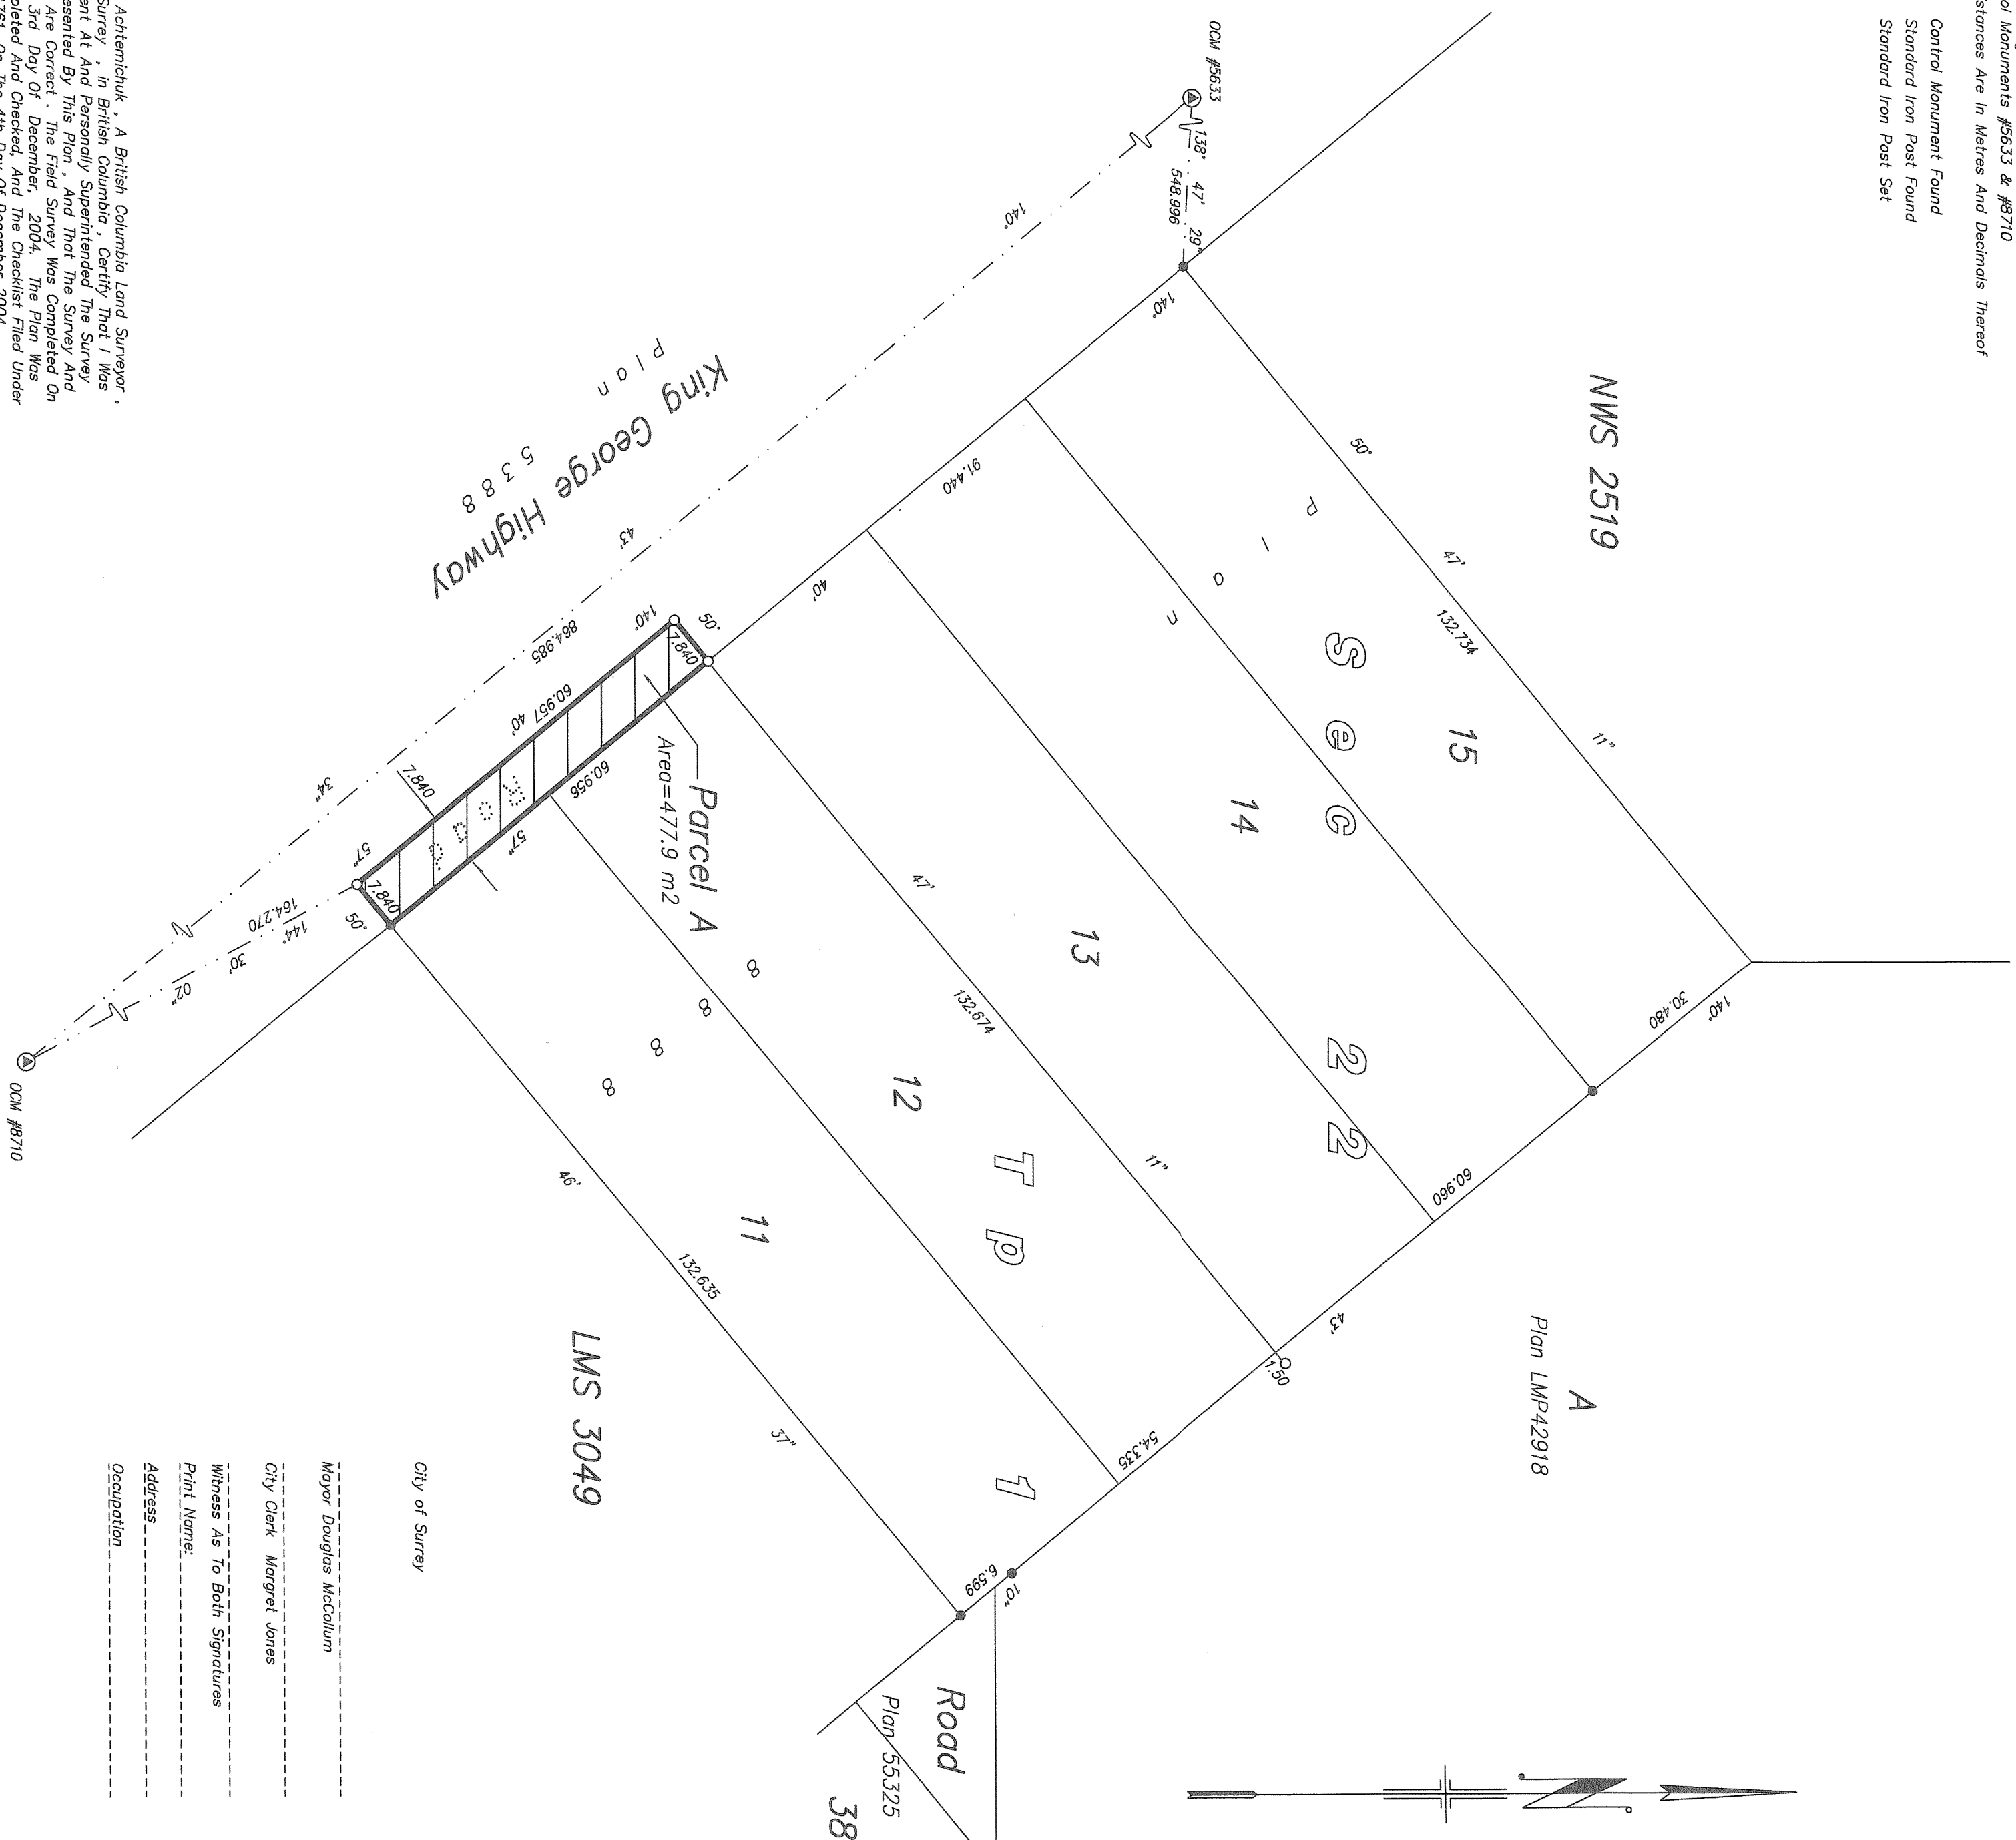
...l Monuments #5633 & #8710
...stances Are In Metres And Decimals Thereof

Control Monument Found
Standard Iron Post Found
Standard Iron Post Set

NWS 2519

Plan LMP42918
A

LMS 3049

King George Highway
Plan 5 3 8 8

Sec 22 Tp 1

15
14
13
12
11

Parcel A
Area=477.9 m2

Road
Plan 55325
38

OCM #5633
OCM #8710

138° 47' 29"
548.996
140°
50'
47'
11"
132.734
30.480
91.440
140°
40'
60.960
43'
1.50
54.335
132.674
47'
11"
60.956
60.957 40'
864.985
140°
50'
7.840
7.840
7.840
34"
57'
57"
50'
164.270
144°
30'
02"
46'
132.635
37"
6.599
10"
43'

City of Surrey

Mayor Douglas McCallum

City Clerk Margret Jones

Witness As To Both Signatures
Print Name:

Address

Occupation

... Achtemichuk , A British Columbia Land Surveyor , ... Surrey , in British Columbia , Certify That I Was ...ent At And Personally Superintended The Survey ...esented By This Plan , And That The Survey And ... Are Correct . The Field Survey Was Completed On ... 3rd Day Of December, 2004. The Plan Was ...pleted And Checked, And The Checklist Filed Under ... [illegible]